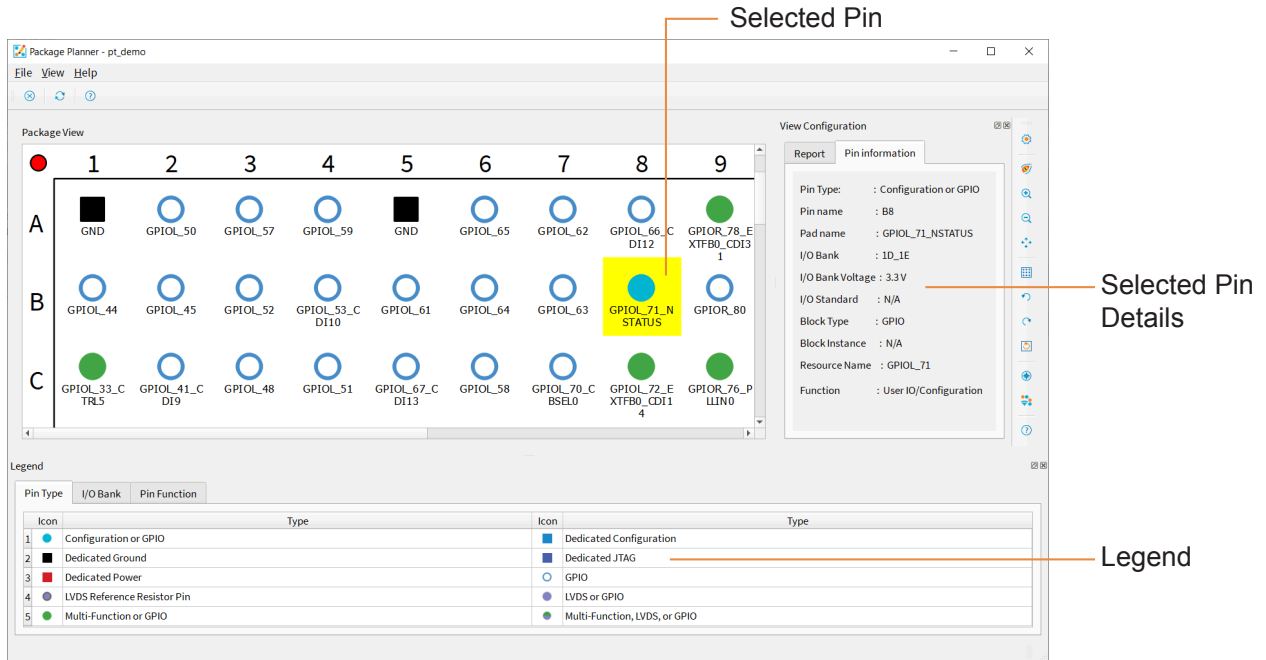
Selected Pin

Package Planner - pt_demo

File View Help

Package View

1 2 3 4 5 6 7 8 9

A
GND GPIOL_50 GPIOL_57 GPIOL_59 GND GPIOL_65 GPIOL_62 GPIOL_66_CDI12 GPIOR_78_EXTFB0_CDI31

B
GPIOL_44 GPIOL_45 GPIOL_52 GPIOL_53_CDI10 GPIOL_61 GPIOL_64 GPIOL_63 GPIOL_71_NSTATUS GPIOR_80

C
GPIOL_33_CTRL5 GPIOL_41_CDI9 GPIOL_48 GPIOL_51 GPIOL_67_CDI13 GPIOL_58 GPIOL_70_CBSEL0 GPIOL_72_EXTFB0_CDI14 GPIOR_76_PLLIN0

View Configuration

Report | Pin information

Pin Type: : Configuration or GPIO
Pin name : B8
Pad name : GPIOL_71_NSTATUS
I/O Bank : 1D_1E
I/O Bank Voltage : 3.3 V
I/O Standard : N/A
Block Type : GPIO
Block Instance : N/A
Resource Name : GPIOL_71
Function : User IO/Configuration

Selected Pin Details

Legend

Pin Type | I/O Bank | Pin Function

| | Icon | Type | Icon | Type |
|---|---|---|---|---|
| 1 | | Configuration or GPIO | | Dedicated Configuration |
| 2 | | Dedicated Ground | | Dedicated JTAG |
| 3 | | Dedicated Power | | GPIO |
| 4 | | LVDS Reference Resistor Pin | | LVDS or GPIO |
| 5 | | Multi-Function or GPIO | | Multi-Function, LVDS, or GPIO |

Legend